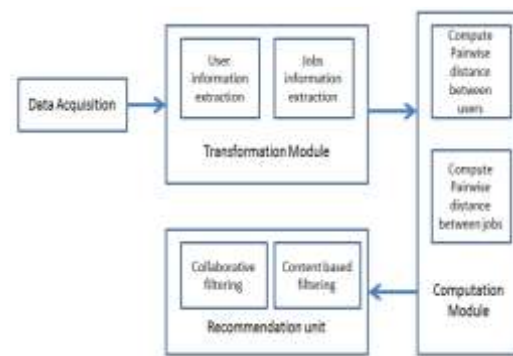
Data Acquisition

User information extraction

Jobs information extraction

Transformation Module

Compute Pairwise distance between users

Compute Pairwise distance between jobs

Computation Module

Collaborative filtering

Content based filtering

Recommendation unit